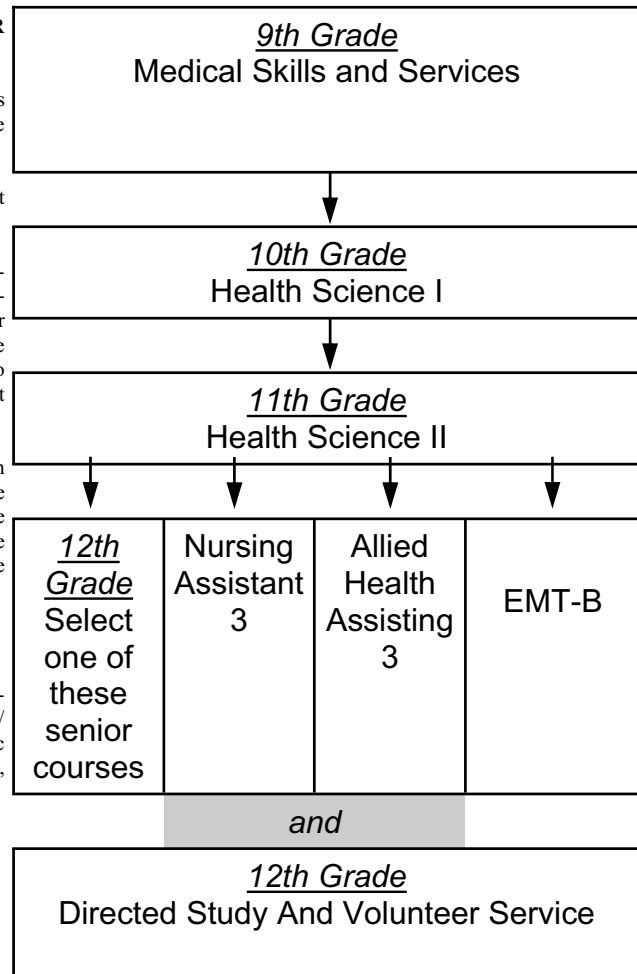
9th Grade
Medical Skills and Services

10th Grade
Health Science I

11th Grade
Health Science II

| 12th Grade Select one of these senior courses | Nursing Assistant 3 | Allied Health Assisting 3 | EMT-B |
|---|---|---|---|

and

12th Grade
Directed Study And Volunteer Service